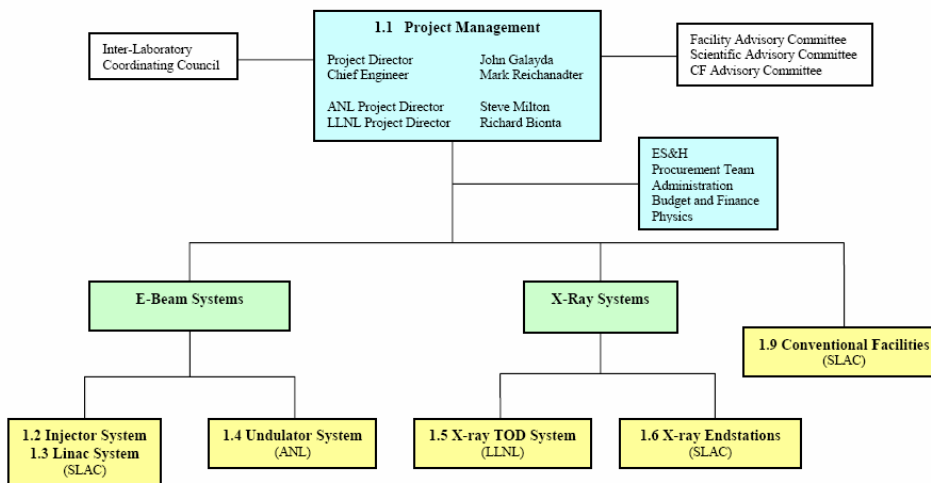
1.1 Project Management

| | |
|---|---|
| Project Director | John Galayda |
| Chief Engineer | Mark Reichanadter |
| ANL Project Director | Steve Milton |
| LLNL Project Director | Richard Bionta |

Inter-Laboratory Coordinating Council

Facility Advisory Committee
Scientific Advisory Committee
CF Advisory Committee

ES&H
Procurement Team
Administration
Budget and Finance
Physics

E-Beam Systems

X-Ray Systems

1.9 Conventional Facilities
(SLAC)

1.2 Injector System
1.3 Linac System
(SLAC)

1.4 Undulator System
(ANL)

1.5 X-ray TOD System
(LLNL)

1.6 X-ray Endstations
(SLAC)